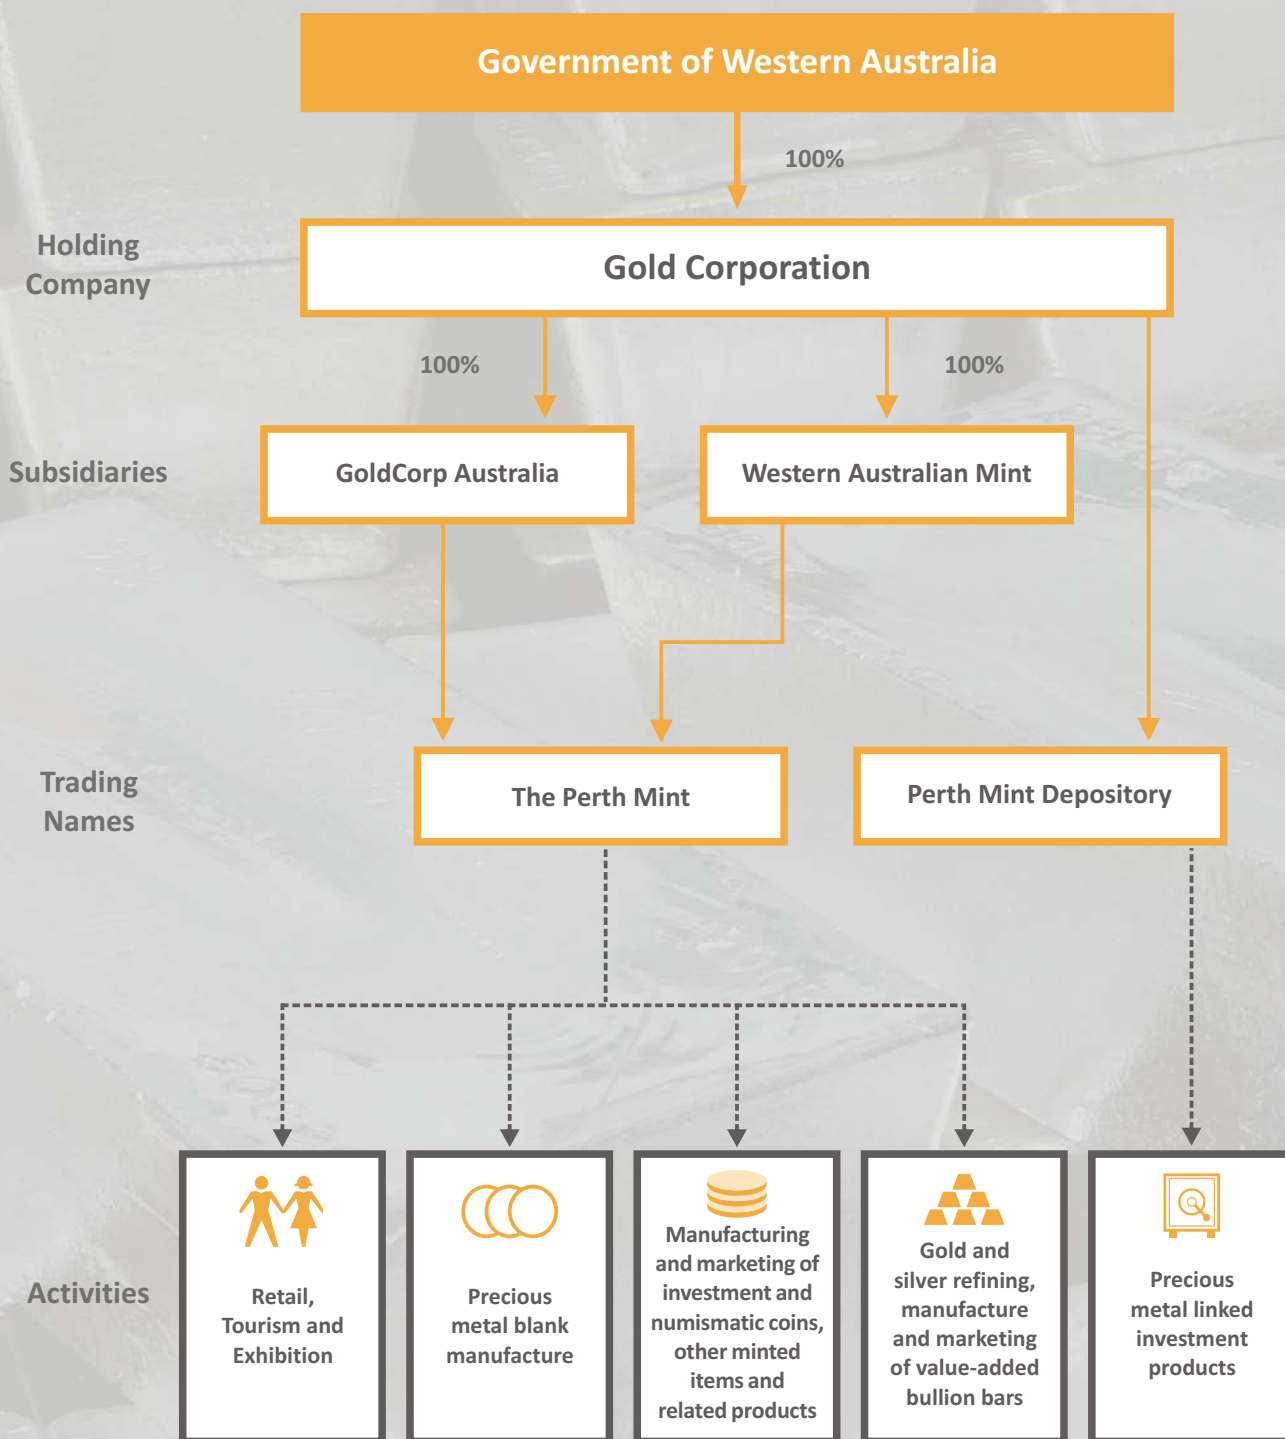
Government of Western Australia

100%

Holding Company

Gold Corporation

100%

100%

Subsidiaries

GoldCorp Australia

Western Australian Mint

Trading Names

The Perth Mint

Perth Mint Depository

Activities

Retail, Tourism and Exhibition

Precious metal blank manufacture

Manufacturing and marketing of investment and numismatic coins, other minted items and related products

Gold and silver refining, manufacture and marketing of value-added bullion bars

Precious metal linked investment products